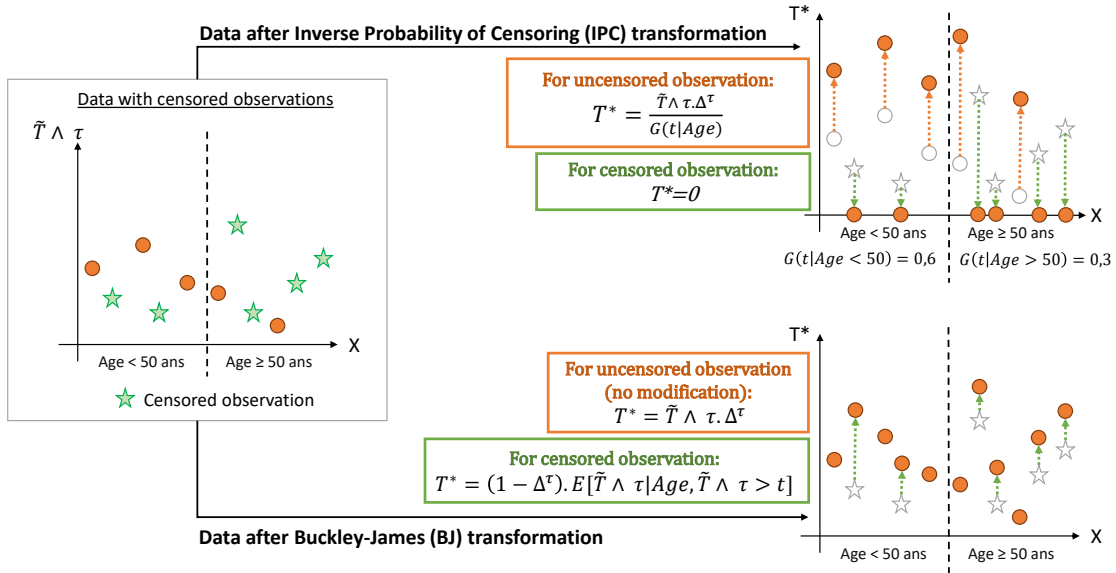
Data after Inverse Probability of Censoring (IPC) transformation

Data with censored observations

$\tilde{T} \wedge \tau$

Age < 50 ans

Age ≥ 50 ans

X

Censored observation

For uncensored observation:
$T^* = \frac{\tilde{T} \wedge \tau.\Delta^{\tau}}{G(t|Age)}$

For censored observation:
$T^*=0$

T*

X

Age < 50 ans

Age ≥ 50 ans

$G(t|Age < 50) = 0,6$

$G(t|Age > 50) = 0,3$

For uncensored observation (no modification):
$T^* = \tilde{T} \wedge \tau.\Delta^{\tau}$

For censored observation:
$T^* = (1 - \Delta^{\tau}).E[\tilde{T} \wedge \tau|Age, \tilde{T} \wedge \tau > t]$

T*

X

Age < 50 ans

Age ≥ 50 ans

Data after Buckley-James (BJ) transformation